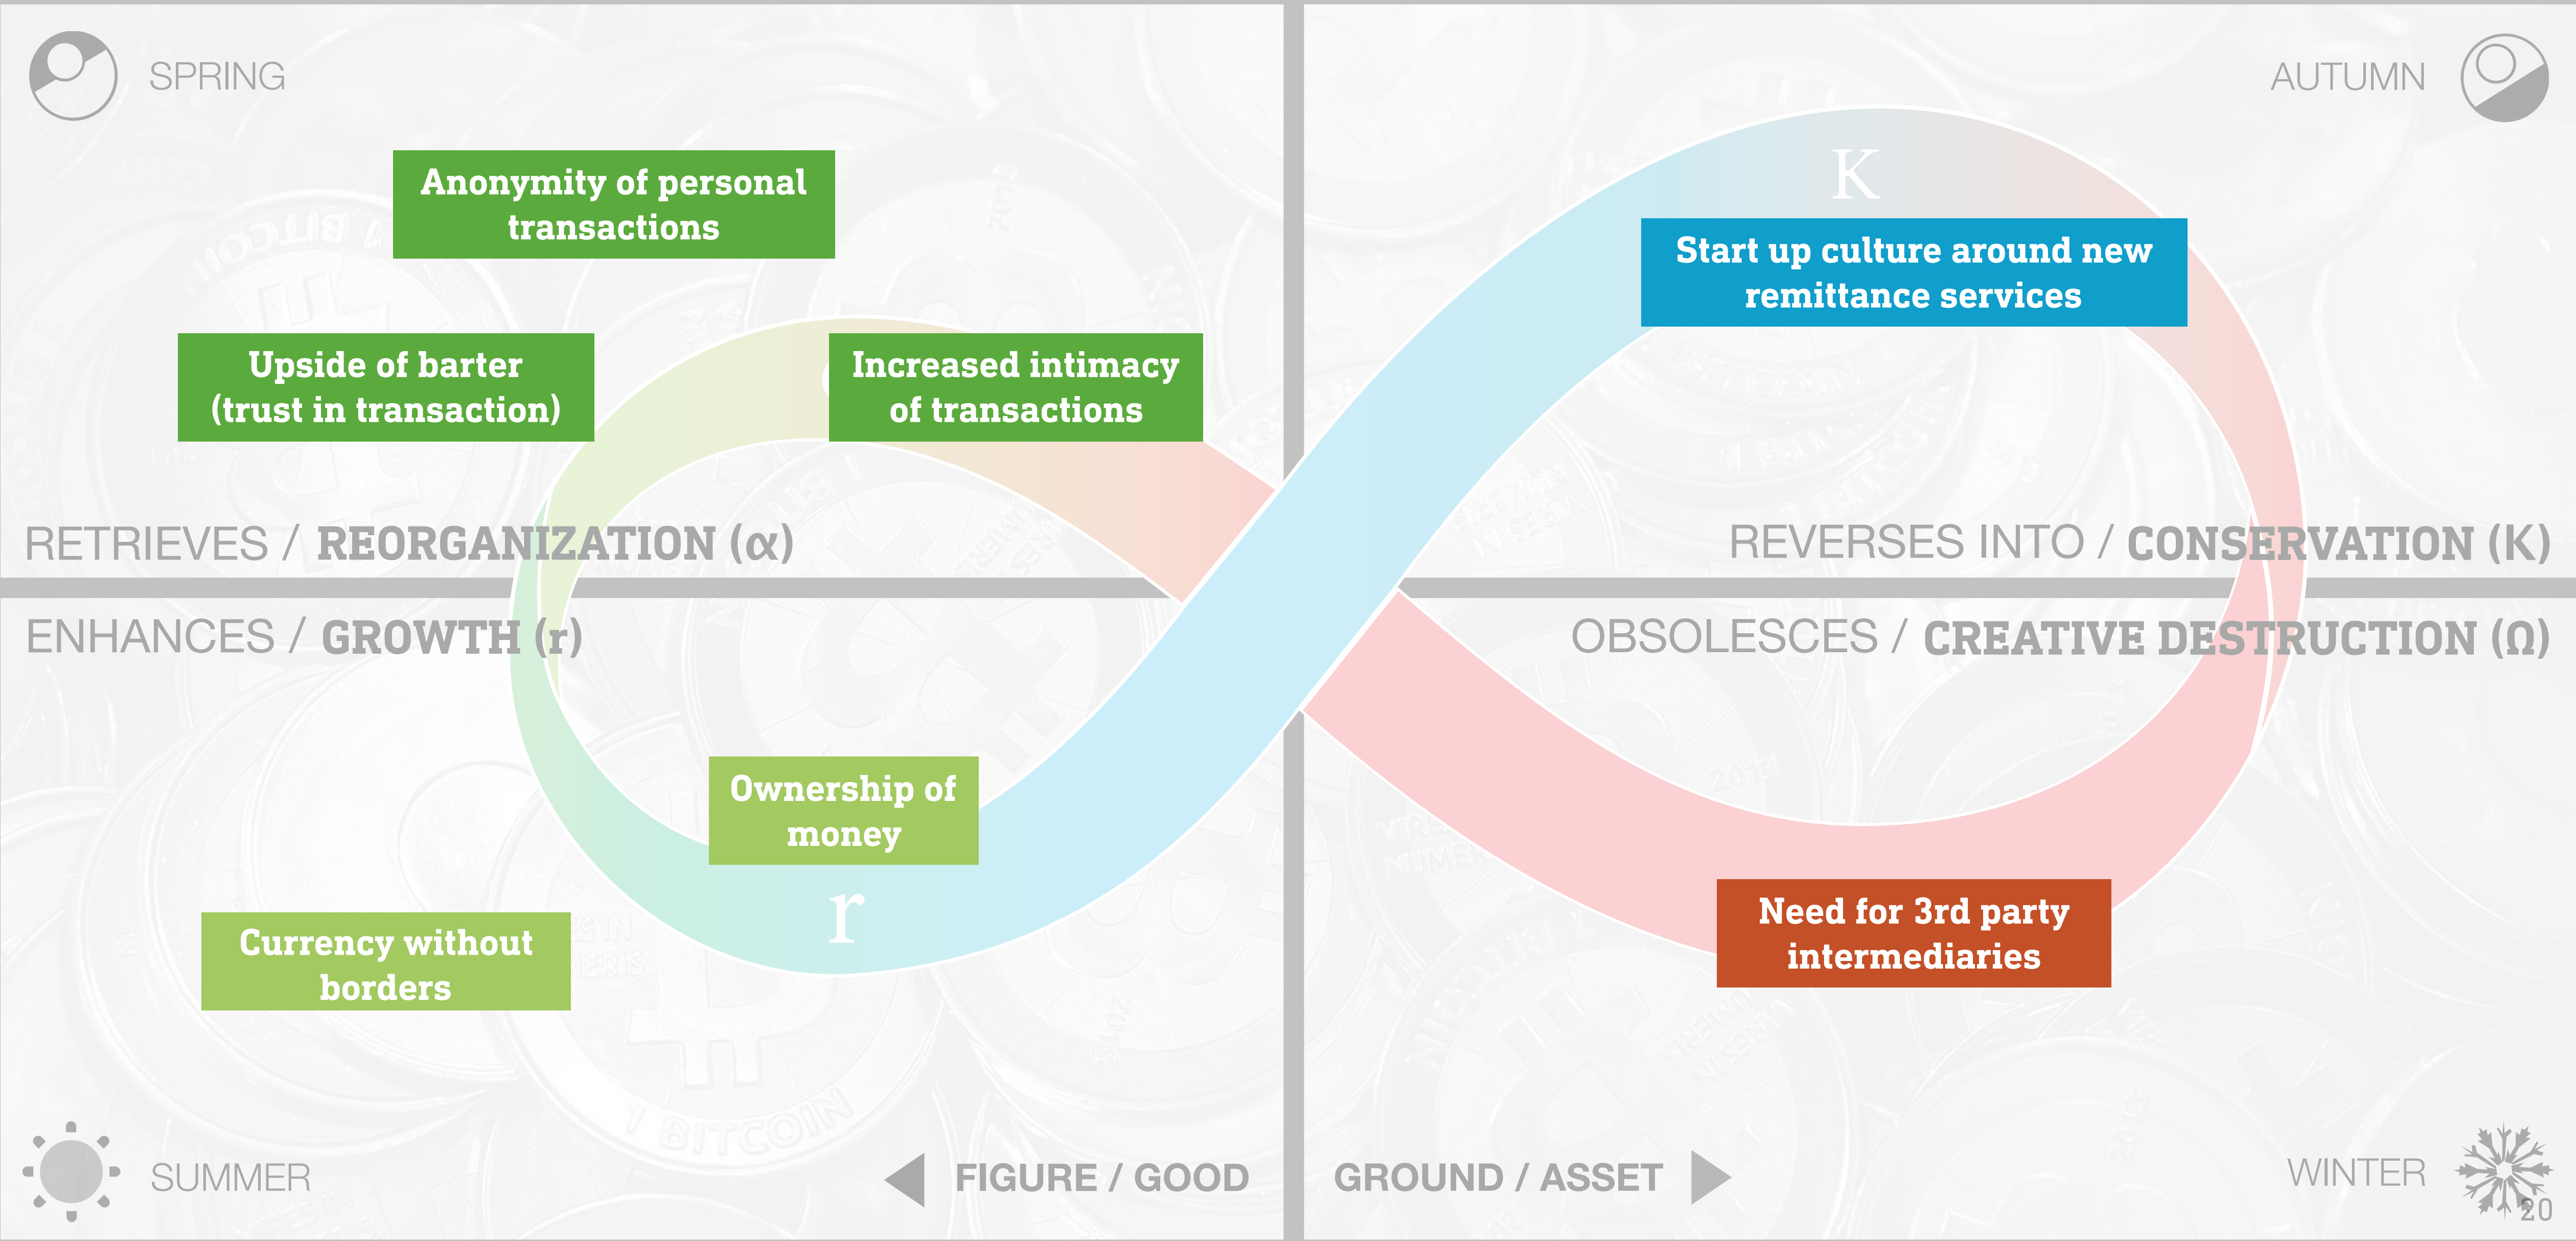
SPRING

AUTUMN

Anonymity of personal transactions

K

Start up culture around new remittance services

Upside of barter (trust in transaction)

Increased intimacy of transactions

RETRIEVES / REORGANIZATION ($\alpha$)

REVERSES INTO / CONSERVATION (K)

ENHANCES / GROWTH (r)

OBSOLESCES / CREATIVE DESTRUCTION ($\Omega$)

Ownership of money

r

Need for 3rd party intermediaries

Currency without borders

SUMMER

FIGURE / GOOD

GROUND / ASSET

WINTER

20